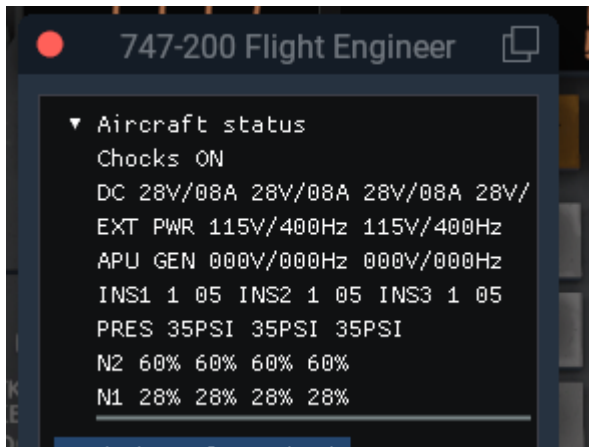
747-200 Flight Engineer

▼ Aircraft status
Chocks ON
DC 28V/08A 28V/08A 28V/08A 28V/
EXT PWR 115V/400Hz 115V/400Hz
APU GEN 000V/000Hz 000V/000Hz
INS1 1 05 INS2 1 05 INS3 1 05
PRES 35PSI 35PSI 35PSI
N2 60% 60% 60% 60%
N1 28% 28% 28% 28%